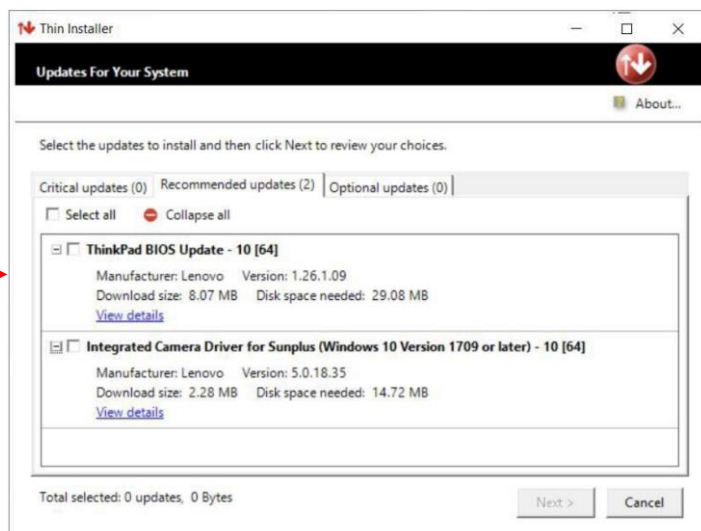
Thin Installer

Updates For Your System

About...

Select the updates to install and then click Next to review your choices.

Critical updates (0) Recommended updates (2) Optional updates (0)

Select all Collapse all

ThinkPad BIOS Update - 10 [64]

Manufacturer: Lenovo Version: 1.26.1.09

Download size: 8.07 MB Disk space needed: 29.08 MB

View details

Integrated Camera Driver for Sunplus (Windows 10 Version 1709 or later) - 10 [64]

Manufacturer: Lenovo Version: 5.0.18.35

Download size: 2.28 MB Disk space needed: 14.72 MB

View details

Total selected: 0 updates, 0 Bytes

Next >

Cancel